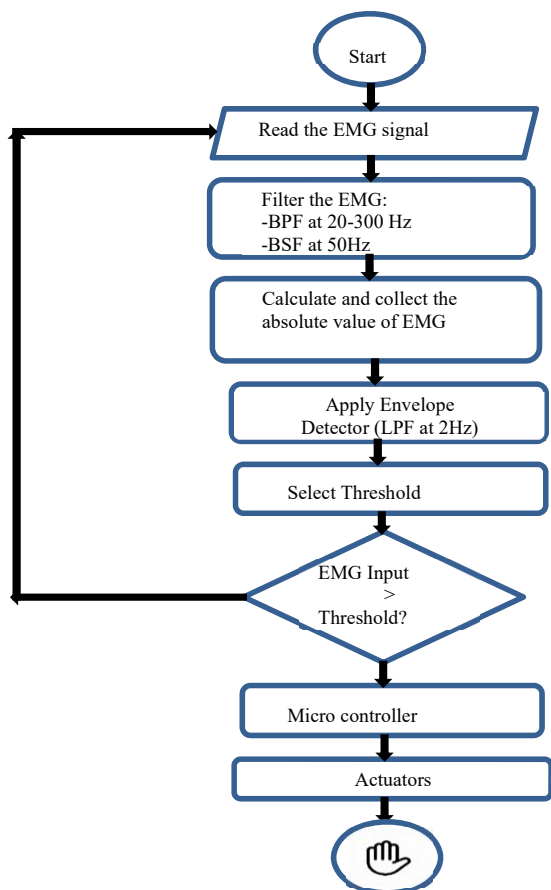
Start

Read the EMG signal

Filter the EMG:
-BPF at 20-300 Hz
-BSF at 50Hz

Calculate and collect the absolute value of EMG

Apply Envelope Detector (LPF at 2Hz)

Select Threshold

EMG Input > Threshold?

Micro controller

Actuators